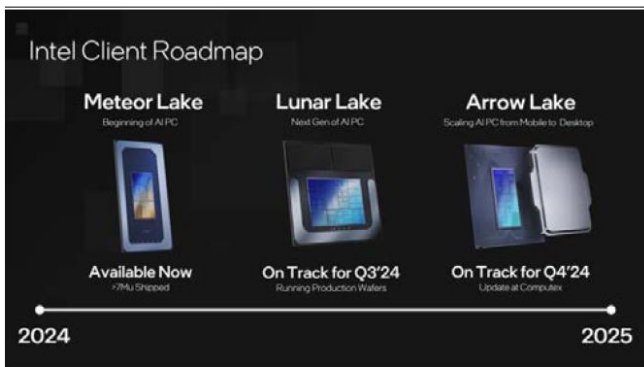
Intel Client Roadmap

Meteor Lake
Beginning of AI PC

Available Now
>7Mu Shipped

Lunar Lake
Next Gen of AI PC

On Track for Q3'24
Running Production Wafers

Arrow Lake
Scaling AI PC from Mobile to Desktop

On Track for Q4'24
Update at Computex

2024

2025